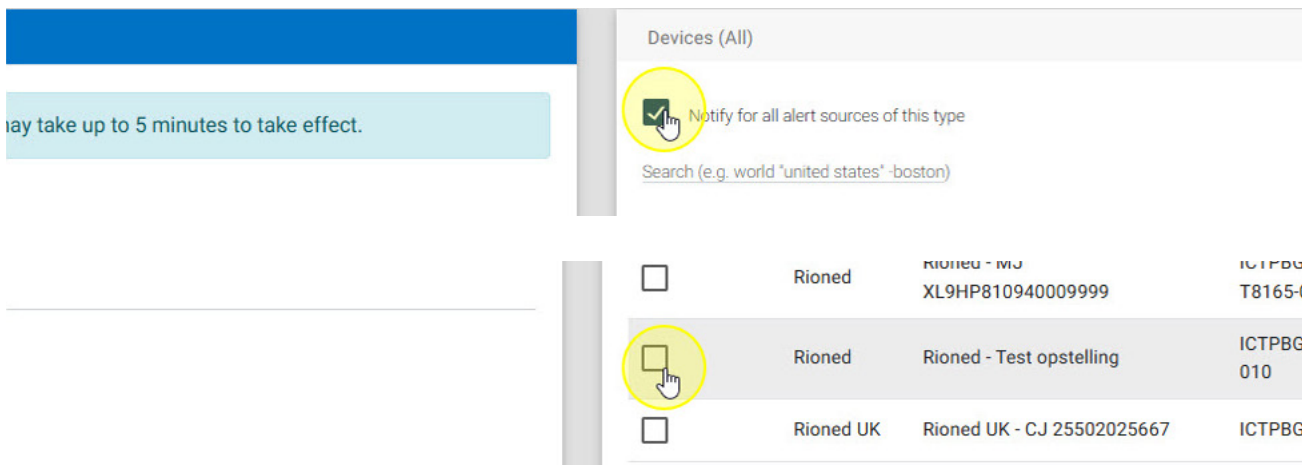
nay take up to 5 minutes to take effect.

Devices (All)

Notify for all alert sources of this type

Search (e.g. world "united states" -boston)

| | | | |
|---|---|---|---|
| | Rioned | Rioned - MJ XL9HP810940009999 | ICTPBG T8165-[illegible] |
| | Rioned | Rioned - Test opstelling | ICTPBG 010 |
| | Rioned UK | Rioned UK - CJ 25502025667 | ICTPBG |